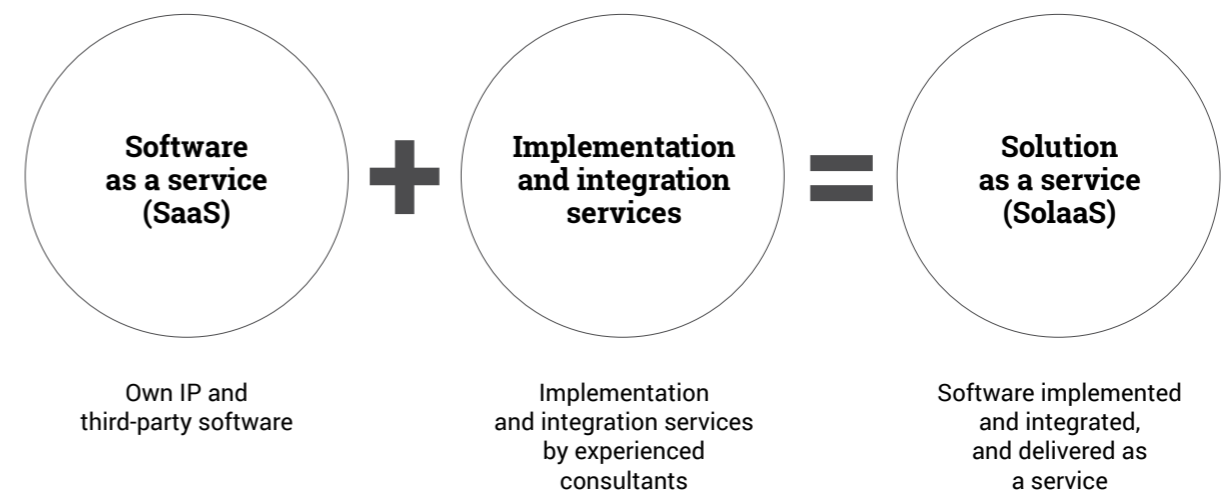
Software as a service (SaaS)

Implementation and integration services

Solution as a service (SolaaS)

Own IP and third-party software

Implementation and integration services by experienced consultants

Software implemented and integrated, and delivered as a service